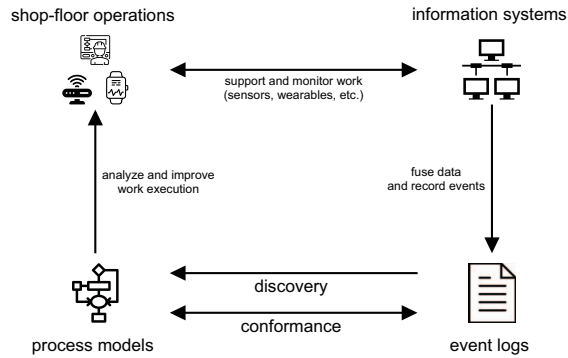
shop-floor operations

information systems

support and monitor work
(sensors, wearables, etc.)

analyze and improve
work execution

fuse data
and record events

discovery

conformance

process models

event logs